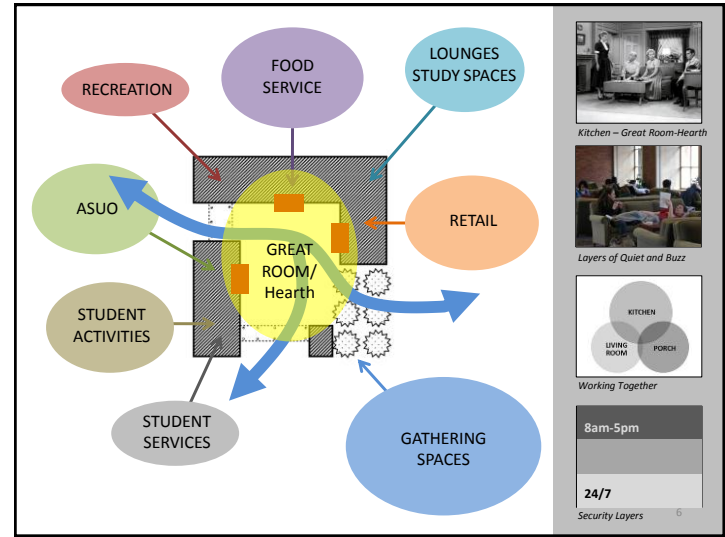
RECREATION

FOOD SERVICE

LOUNGES STUDY SPACES

ASUO

RETAIL

GREAT ROOM/ Hearth

STUDENT ACTIVITIES

STUDENT SERVICES

GATHERING SPACES

Kitchen – Great Room-Hearth

Layers of Quiet and Buzz

KITCHEN

LIVING ROOM

PORCH

Working Together

8am-5pm

24/7

Security Layers

6